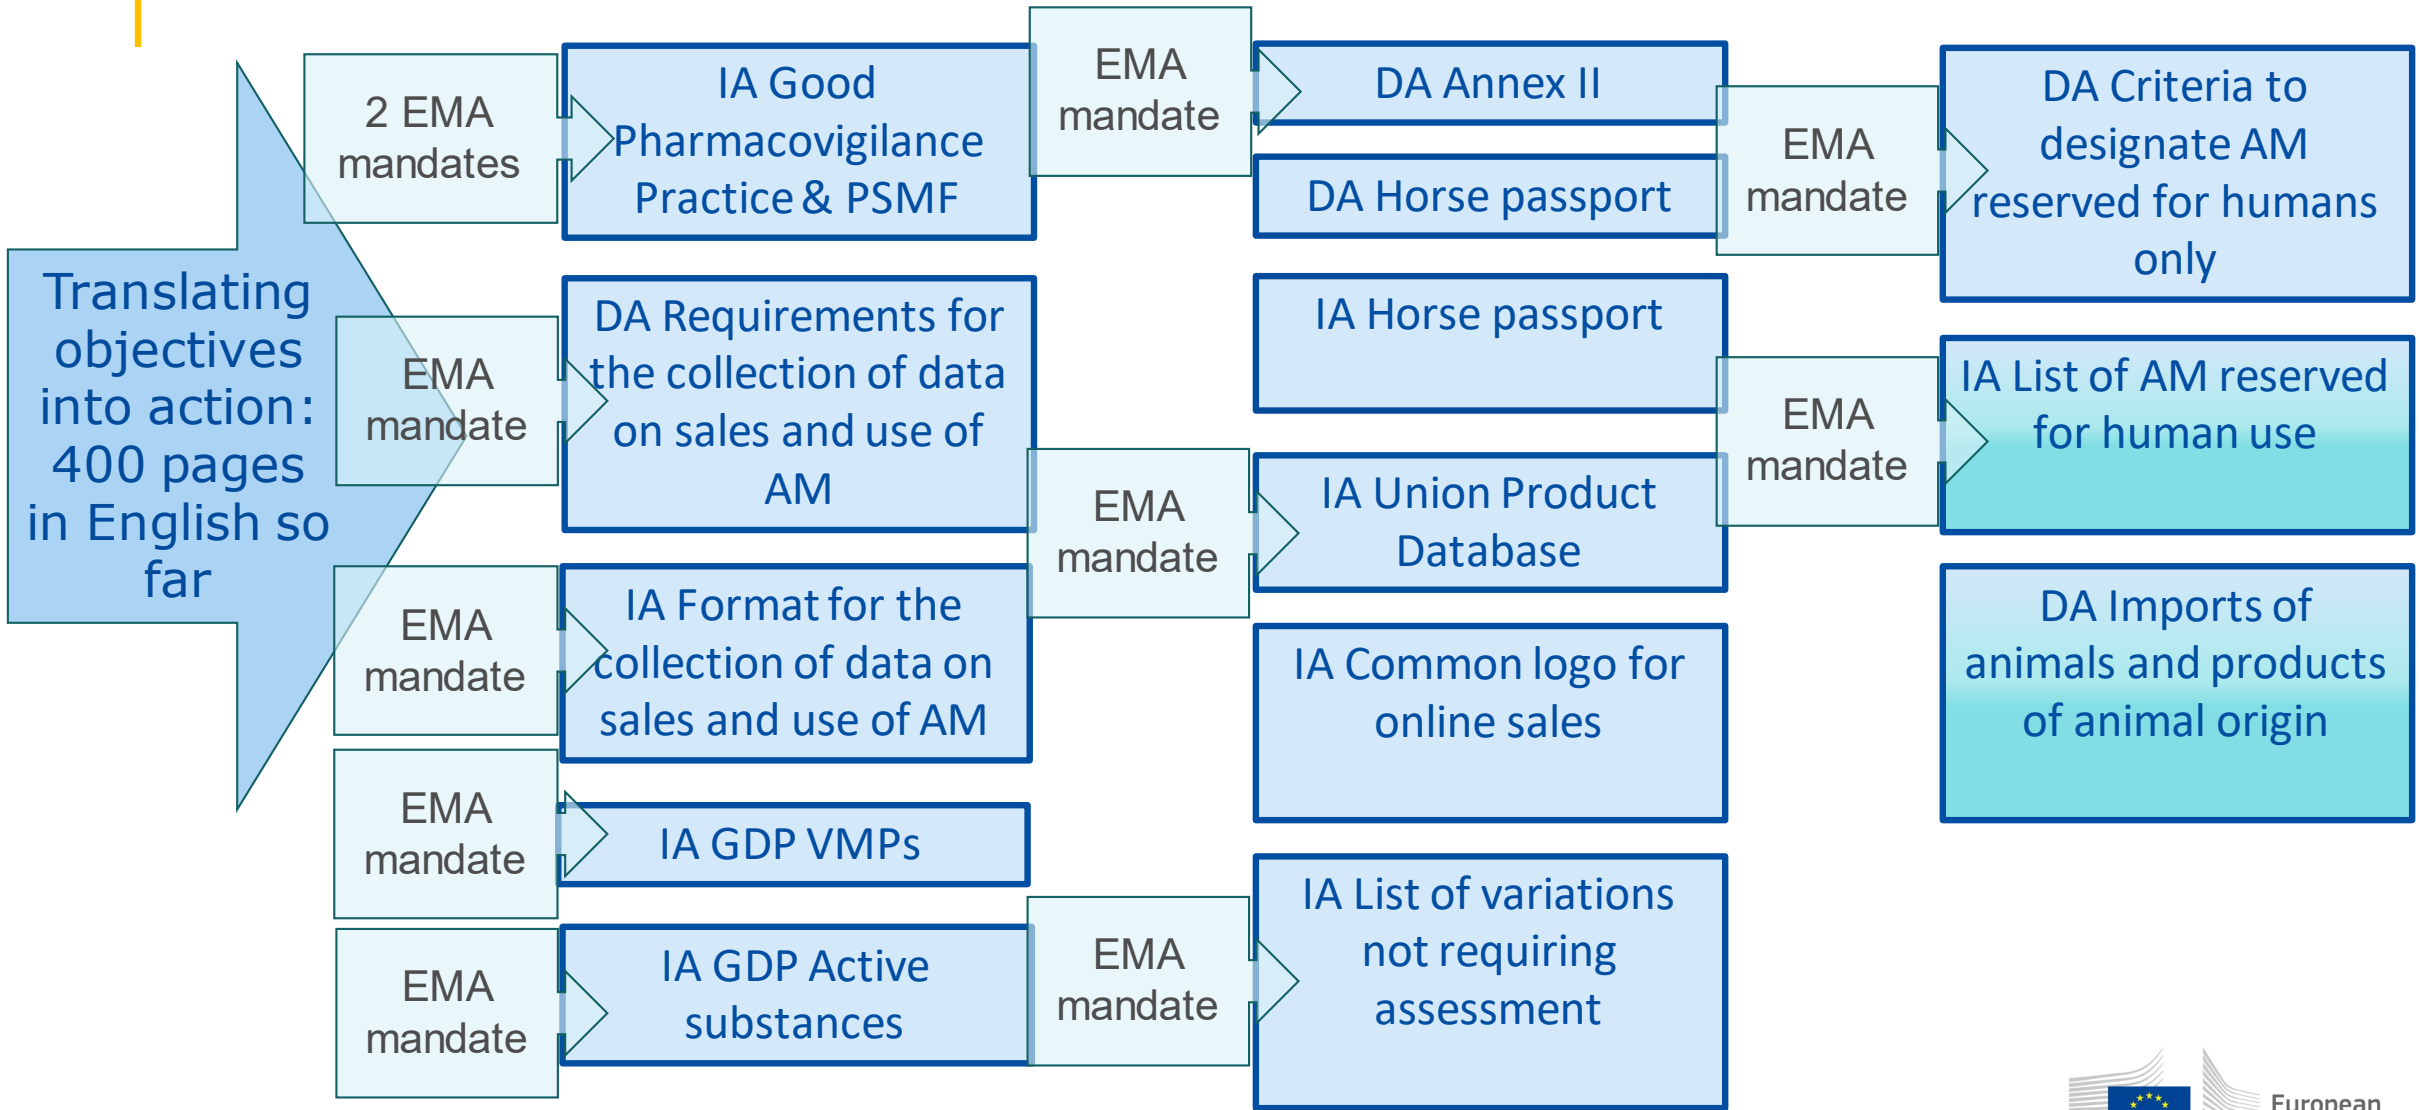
Translating objectives into action: 400 pages in English so far

2 EMA mandates

IA Good Pharmacovigilance Practice & PSMF

EMA mandate

DA Annex II

DA Horse passport

EMA mandate

DA Criteria to designate AM reserved for humans only

EMA mandate

DA Requirements for the collection of data on sales and use of AM

IA Horse passport

EMA mandate

IA List of AM reserved for human use

EMA mandate

IA Union Product Database

EMA mandate

IA Format for the collection of data on sales and use of AM

IA Common logo for online sales

DA Imports of animals and products of animal origin

EMA mandate

IA GDP VMPs

EMA mandate

IA GDP Active substances

EMA mandate

IA List of variations not requiring assessment

European